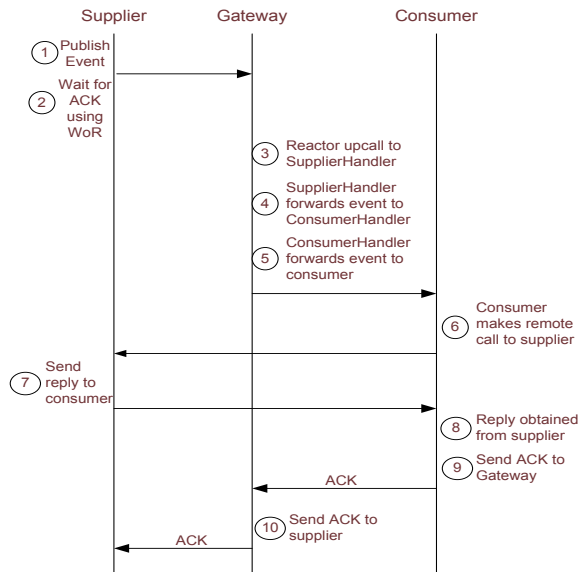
Supplier
Gateway
Consumer

1 Publish Event

2 Wait for ACK using WoR

3 Reactor upcall to SupplierHandler

4 SupplierHandler forwards event to ConsumerHandler

5 ConsumerHandler forwards event to consumer

6 Consumer makes remote call to supplier

7 Send reply to consumer

8 Reply obtained from supplier

9 Send ACK to Gateway

ACK

10 Send ACK to supplier

ACK